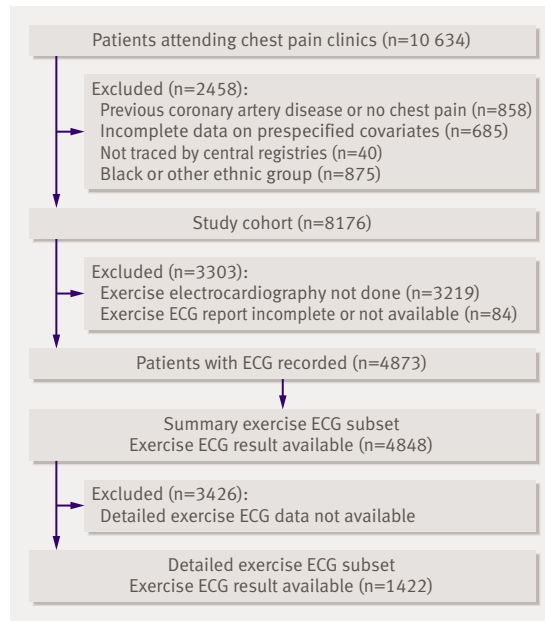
Patients attending chest pain clinics (n=10 634)

Excluded (n=2458):
Previous coronary artery disease or no chest pain (n=858)
Incomplete data on prespecified covariates (n=685)
Not traced by central registries (n=40)
Black or other ethnic group (n=875)

Study cohort (n=8176)

Excluded (n=3303):
Exercise electrocardiography not done (n=3219)
Exercise ECG report incomplete or not available (n=84)

Patients with ECG recorded (n=4873)

Summary exercise ECG subset
Exercise ECG result available (n=4848)

Excluded (n=3426):
Detailed exercise ECG data not available

Detailed exercise ECG subset
Exercise ECG result available (n=1422)